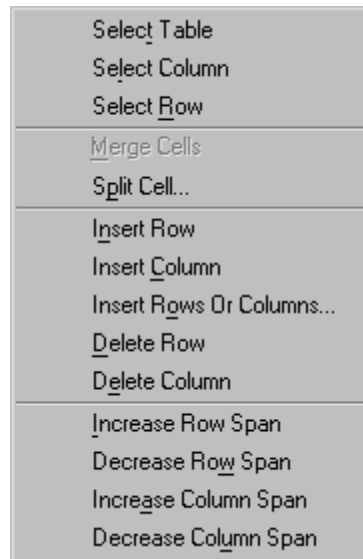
Select Table
Select Column
Select Row

Merge Cells
Split Cell...

Insert Row
Insert Column
Insert Rows Or Columns...
Delete Row
Delete Column

Increase Row Span
Decrease Row Span
Increase Column Span
Decrease Column Span